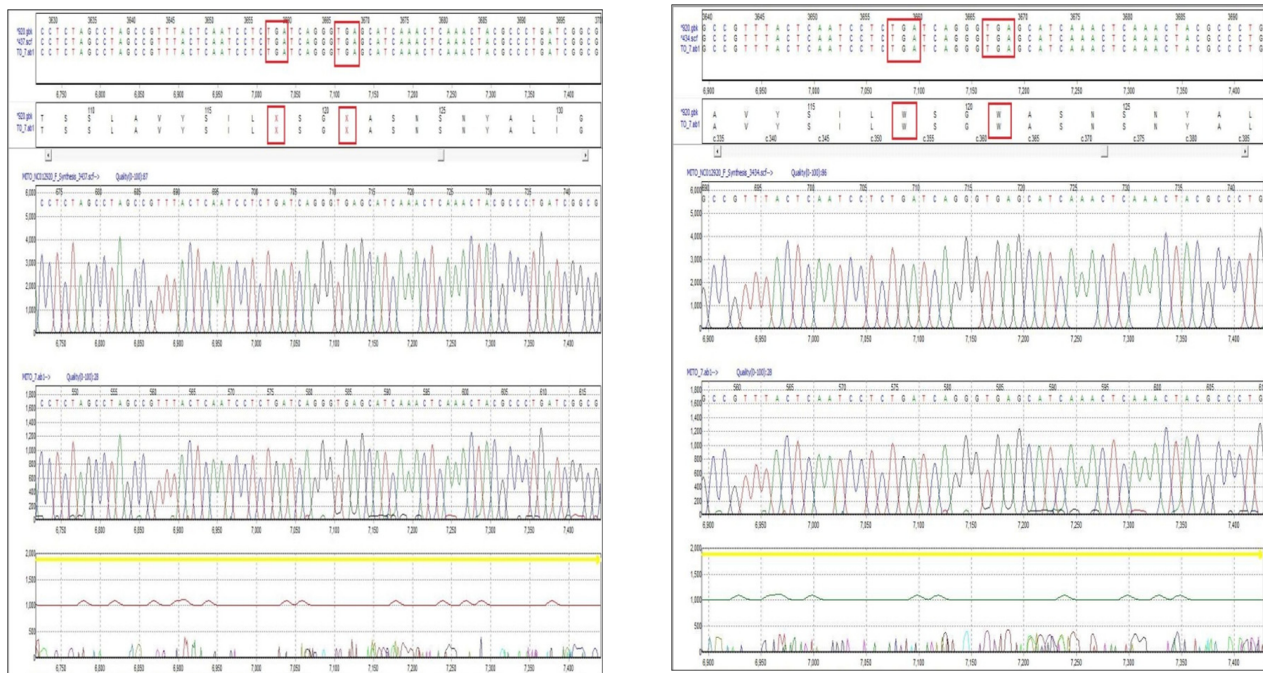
3630 3635 3640 3645 3650 3655 3660 3665 3670 3675 3680 3685 3690 3695

*520.gbk C C T C T A G C C T A G C C G T T T A C T C A A T C C T C T G A T C A G G G T G A G C A T C A A A C T C A A A C T A C G C C C T G A T C G G C G
*437.scf C C T C T A G C C T A G C C G T T T A C T C A A T C C T C T G A T C A G G G T G A G C A T C A A A C T C A A A C T A C G C C C T G A T C G G C G
TO_7.ab1 C C T C T A G C C T A G C C G T T T A C T C A A T C C T C T G A T C A G G G T G A G C A T C A A A C T C A A A C T A C G C C C T G A T C G G C G

6,750 6,800 6,850 6,900 6,950 7,000 7,050 7,100 7,150 7,200 7,250 7,300 7,350 7,400

110 115 120 125 130
*520.gbk T S S L A V Y S I L X S G X A S N S N Y A L I G
TO_7.ab1 T S S L A V Y S I L X S G X A S N S N Y A L I G

MITO_NC012920_F_Synthesis_3437.scf--> Quality(0-100):87

6,000 5,000 4,000 3,000 2,000 1,000

MITO_7.ab1--> Quality(0-100):28

1,800 1,600 1,400 1,200 1,000 800 600 400 200

2,000 1,500 1,000 500

3640 3645 3650 3655 3660 3665 3670 3675 3680 3685 3690

*520.gbk G C C G T T T A C T C A A T C C T C T G A T C A G G G T G A G C A T C A A A C T C A A A C T A C G C C C T G
*434.scf G C C G T T T A C T C A A T C C T C T G A T C A G G G T G A G C A T C A A A C T C A A A C T A C G C C C T G
TO_7.ab1 G C C G T T T A C T C A A T C C T C T G A T C A G G G T G A G C A T C A A A C T C A A A C T A C G C C C T G

6,900 6,950 7,000 7,050 7,100 7,150 7,200 7,250 7,300 7,350 7,400

115 120 125
*520.gbk A V Y S I L W S G W A S N S N Y A L
TO_7.ab1 A V Y S I L W S G W A S N S N Y A L
c.335 c.340 c.345 c.350 c.355 c.360 c.365 c.370 c.375 c.380 c.385

MITO_NC012920_F_Synthesis_3434.scf--> Quality(0-100):86

MITO_7.ab1--> Quality(0-100):28